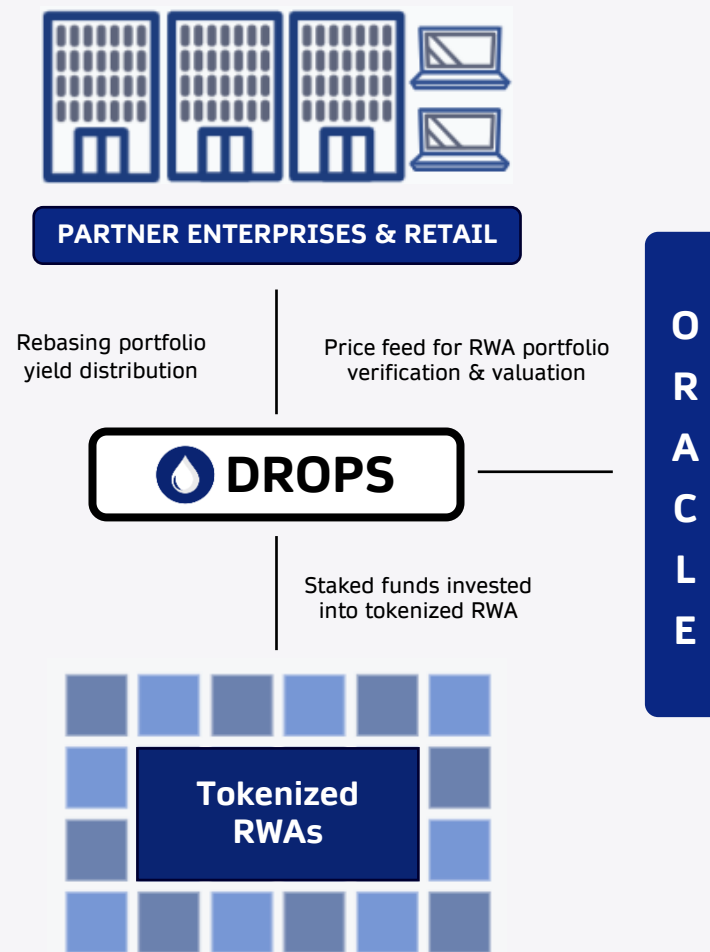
PARTNER ENTERPRISES & RETAIL

Rebasing portfolio yield distribution

Price feed for RWA portfolio verification & valuation

DROPS

O R A C L E

Staked funds invested into tokenized RWA

Tokenized RWAs